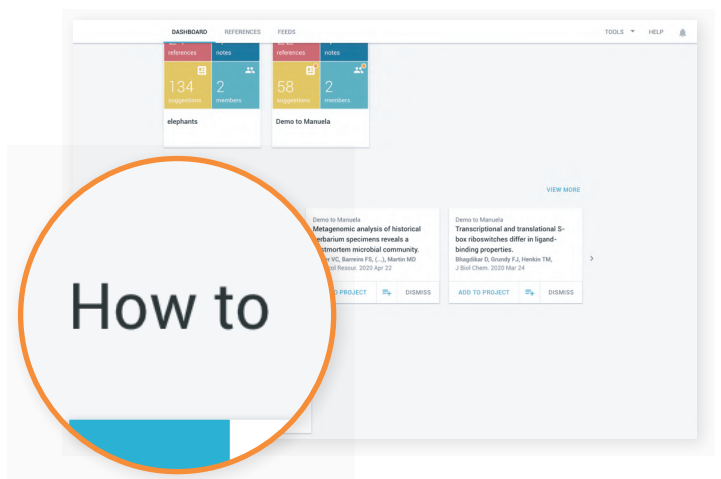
DASHBOARD REFERENCES FEEDS

TOOLS HELP

references notes

134 suggestions 2 members

elephants

references notes

58 suggestions 2 members

Demo to Manuela

VIEW MORE

Demo to Manuela
Metagenomic analysis of historical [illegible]erbarium specimens reveals a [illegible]tmortem microbial community.
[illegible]r VC, Barreiro FS, (...), Martin MD
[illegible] Resour. 2020 Apr 22

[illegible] PROJECT DISMISS

Demo to Manuela
Transcriptional and translational S-box riboswitches differ in ligand-binding properties.
Bhagdikar D, Grundy FJ, Henkin TM,
J Biol Chem. 2020 Mar 24

ADD TO PROJECT DISMISS

How to